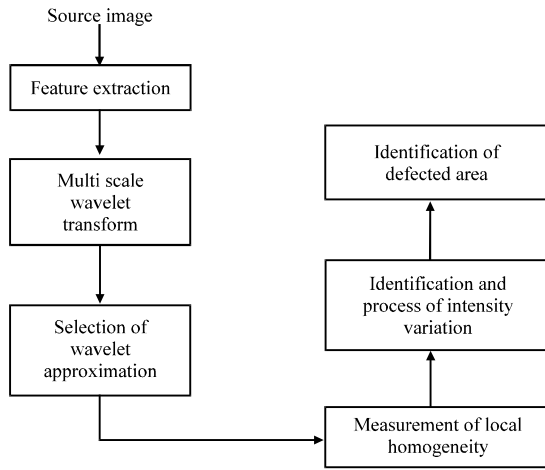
Source image

Feature extraction

Multi scale wavelet transform

Selection of wavelet approximation

Measurement of local homogeneity

Identification and process of intensity variation

Identification of defected area